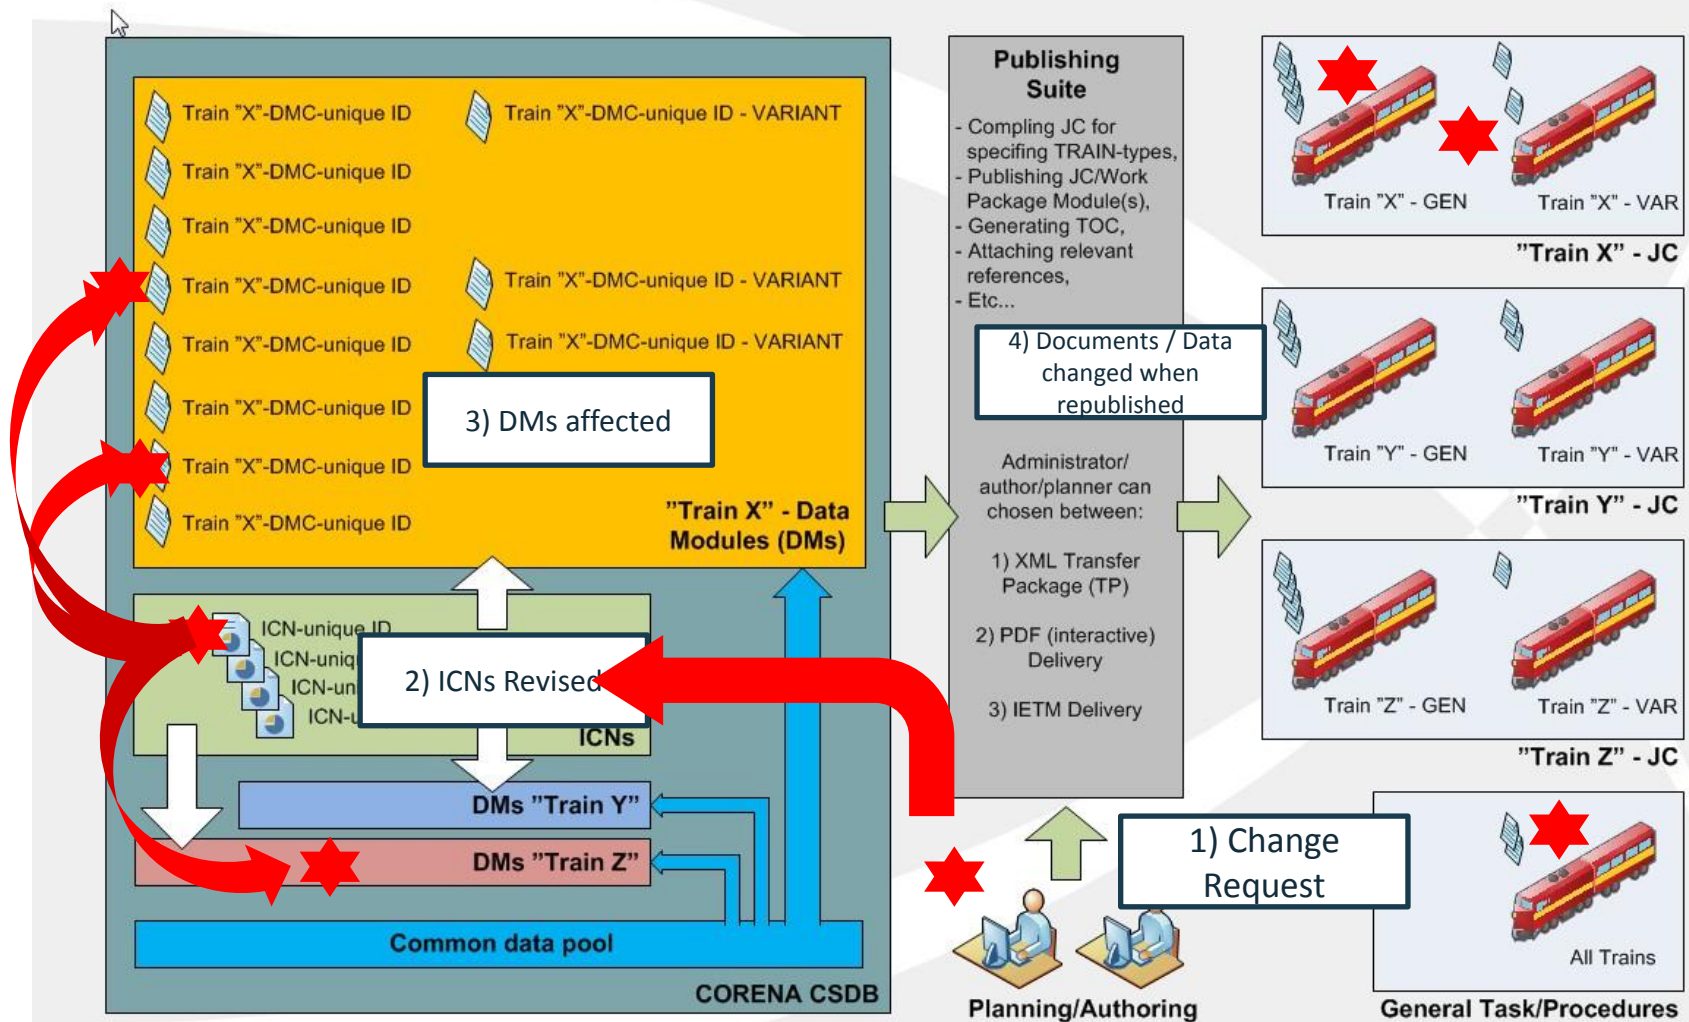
Train "X"-DMC-unique ID

Train "X"-DMC-unique ID - VARIANT

Train "X"-DMC-unique ID

Train "X"-DMC-unique ID

Train "X"-DMC-unique ID

Train "X"-DMC-unique ID - VARIANT

Train "X"-DMC-unique ID

Train "X"-DMC-unique ID - VARIANT

Train "X"-DMC-unique ID

3) DMs affected

Train "X"-DMC-unique ID

Train "X"-DMC-unique ID

"Train X" - Data Modules (DMs)

ICN-unique ID

ICN-uniq

ICN-un

ICN-u

2) ICNs Revised

ICNs

DMs "Train Y"

DMs "Train Z"

Common data pool

CORENA CSDB

Publishing Suite

- Compling JC for specifing TRAIN-types,
- Publishing JC/Work Package Module(s),
- Generating TOC,
- Attaching relevant references,
- Etc...

4) Documents / Data changed when republished

Administrator/ author/planner can chosen between:

1) XML Transfer Package (TP)

2) PDF (interactive) Delivery

3) IETM Delivery

Train "X" - GEN

Train "X" - VAR

"Train X" - JC

Train "Y" - GEN

Train "Y" - VAR

"Train Y" - JC

Train "Z" - GEN

Train "Z" - VAR

"Train Z" - JC

1) Change Request

All Trains

Planning/Authoring

General Task/Procedures